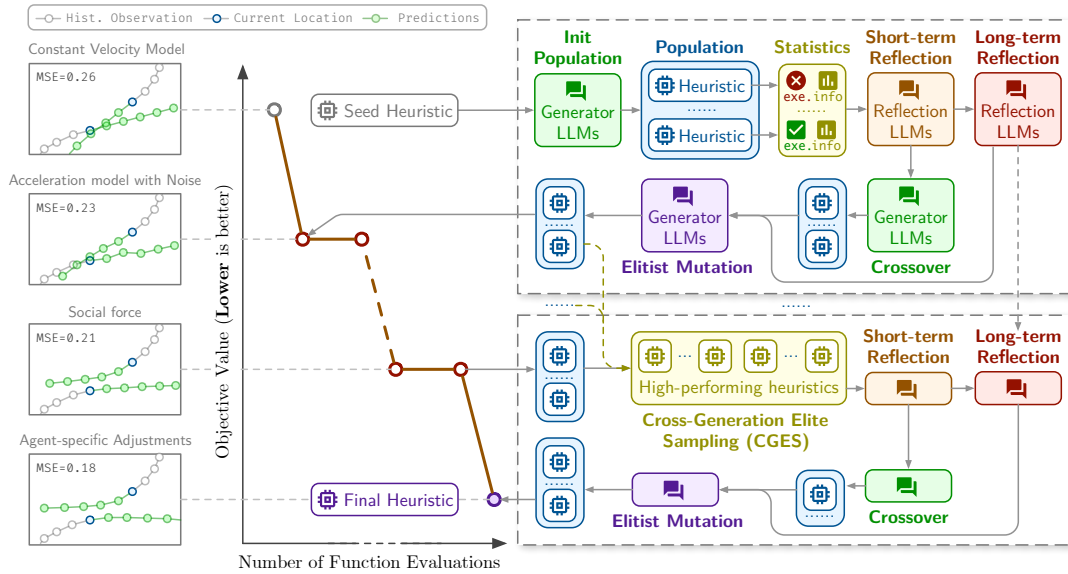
Hist. Observation
Current Location
Predictions

Constant Velocity Model
MSE=0.26

Acceleration model with Noise
MSE=0.23

Social force
MSE=0.21

Agent-specific Adjustments
MSE=0.18

Objective Value (**Lower** is better)

Number of Function Evaluations

Seed Heuristic

Final Heuristic

Init Population
Generator LLMs

Population
Heuristic
......
Heuristic

Statistics
exe.info
......
exe.info

Short-term Reflection
Reflection LLMs

Long-term Reflection
Reflection LLMs

Generator LLMs
Elitist Mutation

Generator LLMs
Crossover

......
......

High-performing heuristics
Cross-Generation Elite Sampling (CGES)

Short-term Reflection

Long-term Reflection

Elitist Mutation

Crossover